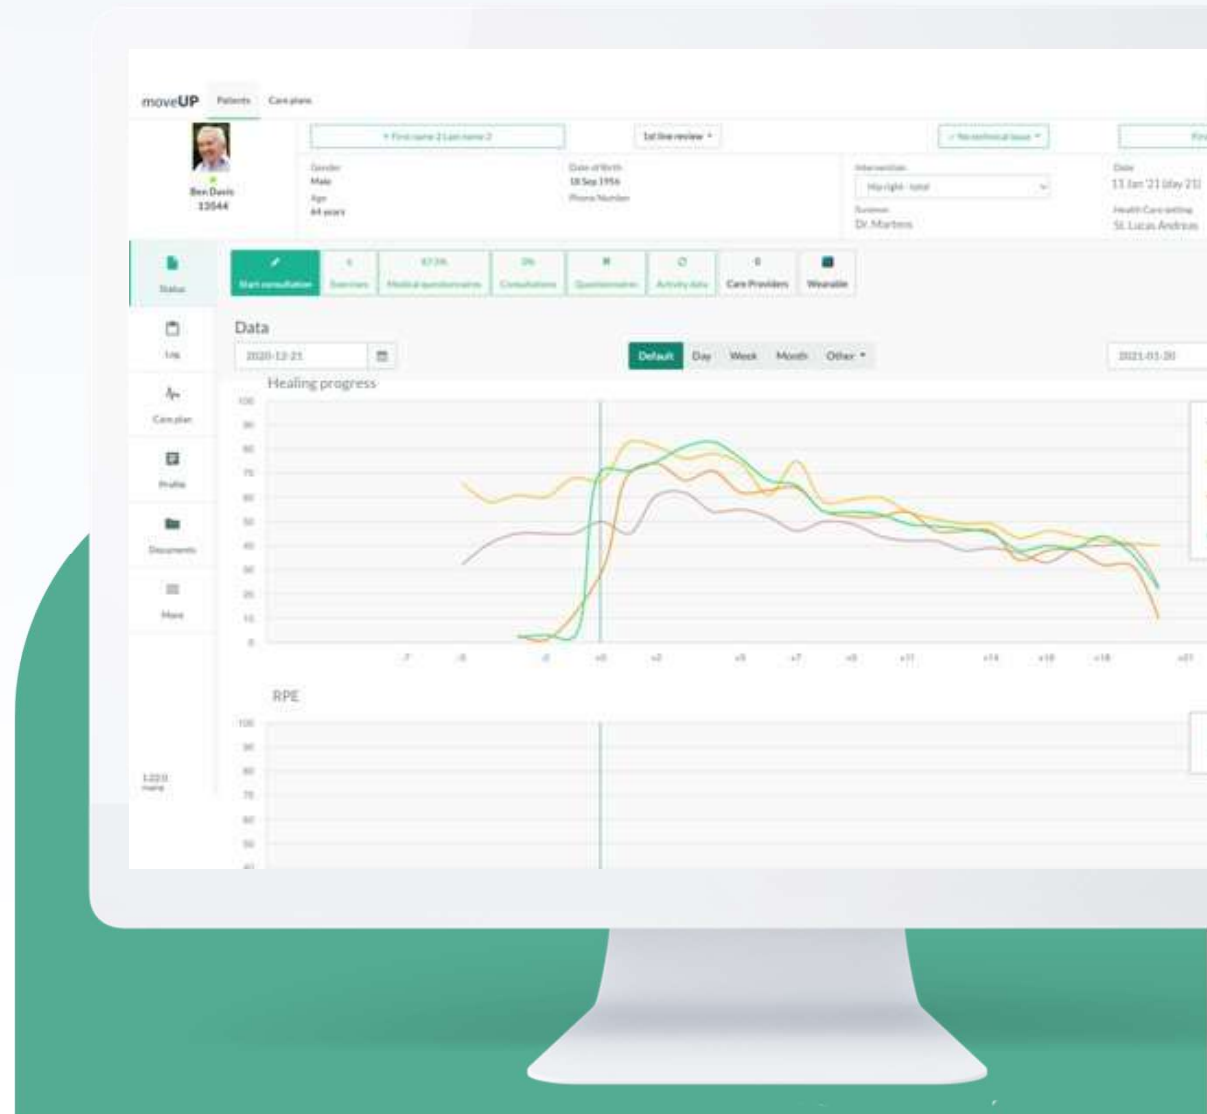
moveUP Patients Care plans

Ben Davis
13544

+ First name 2 Last name 2

1st line review

Gender
Male
Age
64 years

Date of Birth
18 Sep 1956
Phone Number

Intervention
Hip right - total
Surgeon
Dr. Martens

Date
11 Jan '21 (day 21)
Health Care setting
St. Lucas Andreas

Status
Log
Care plan
Profile
Documents
More

Start consultation
Exercises
Medical questionnaires
Consultations
Questionnaires
Activity data
0
Care Providers
Wearable

Data
2020-12-21
Default Day Week Month Other
2021-01-20

Healing progress

100
90
80
70
60
50
40
30
20
10
0

-7 -5 -2 +0 +2 +5 +7 +9 +11 +14 +16 +18 +21

RPE

100
90
80
70
60
50
40

1.22.0